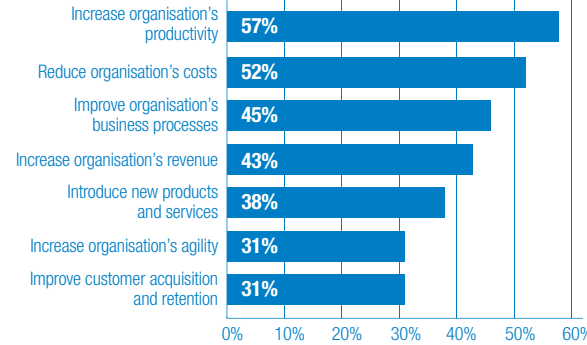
| Category | Value |
|---|---|
| Increase organisation's productivity | 57% |
| Reduce organisation's costs | 52% |
| Improve organisation's business processes | 45% |
| Increase organisation's revenue | 43% |
| Introduce new products and services | 38% |
| Increase organisation's agility | 31% |
| Improve customer acquisition and retention | 31% |

0% 10% 20% 30% 40% 50% 60%